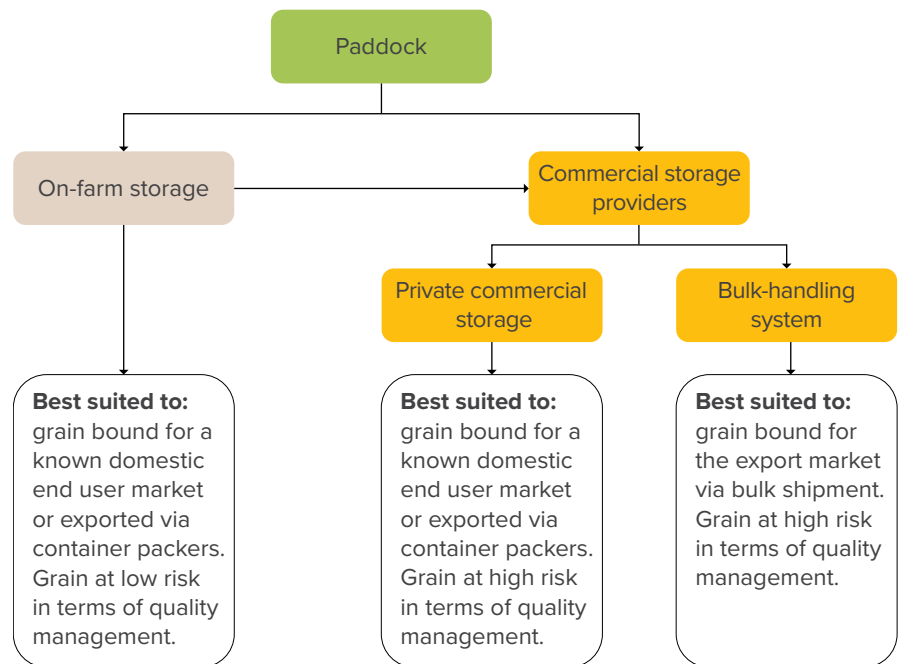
Paddock

On-farm storage

Commercial storage providers

Private commercial storage

Bulk-handling system

**Best suited to:** grain bound for a known domestic end user market or exported via container packers. Grain at low risk in terms of quality management.

**Best suited to:** grain bound for a known domestic end user market or exported via container packers. Grain at high risk in terms of quality management.

**Best suited to:** grain bound for the export market via bulk shipment. Grain at high risk in terms of quality management.